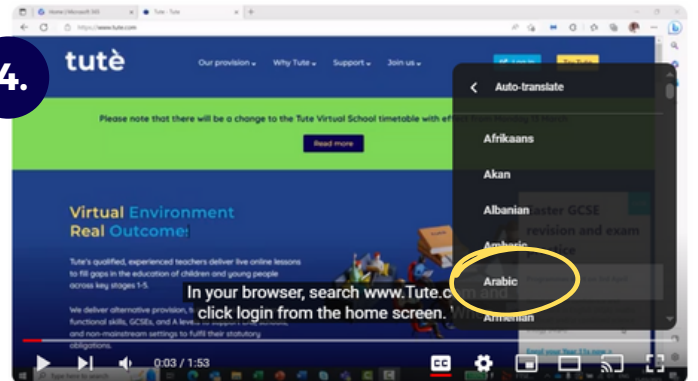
4.

Home | Microsoft 365

Tute - Tute

https://www.tute.com

tutè

Our provision

Why Tute

Support

Join us

Please note that there will be a change to the Tute Virtual School timetable with eff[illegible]

Read more

Virtual Environment
Real Outcomes

Tute's qualified, experienced teachers deliver live online lessons to fill gaps in the education of children and young people across key stages 1-5.

We deliver alternative provision, t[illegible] functional skills, GCSEs, and A leve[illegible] and non-mainstream settings to fulfil their statutory obligations.

Master GCSE revision and exam practice

In your browser, search www.Tute.com and click login from the home screen.

Auto-translate

Afrikaans

Akan

Albanian

Amharic

Arabic

Armenian

0:03 / 1:53

CC